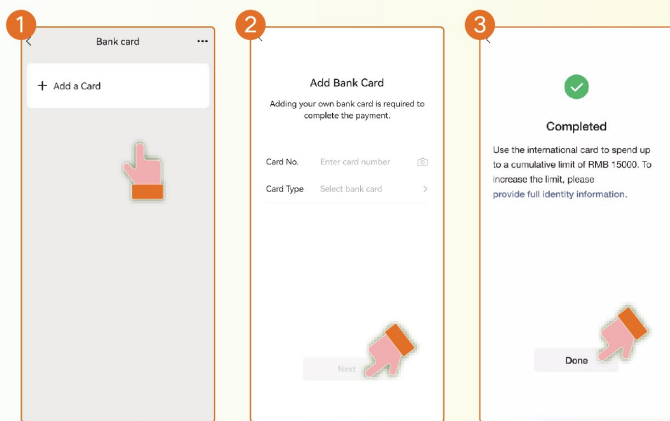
1

Bank card

+ Add a Card

2

Add Bank Card

Adding your own bank card is required to complete the payment.

Card No. Enter card number

Card Type Select bank card

Next

3

Completed

Use the international card to spend up to a cumulative limit of RMB 15000. To increase the limit, please provide full identity information.

Done